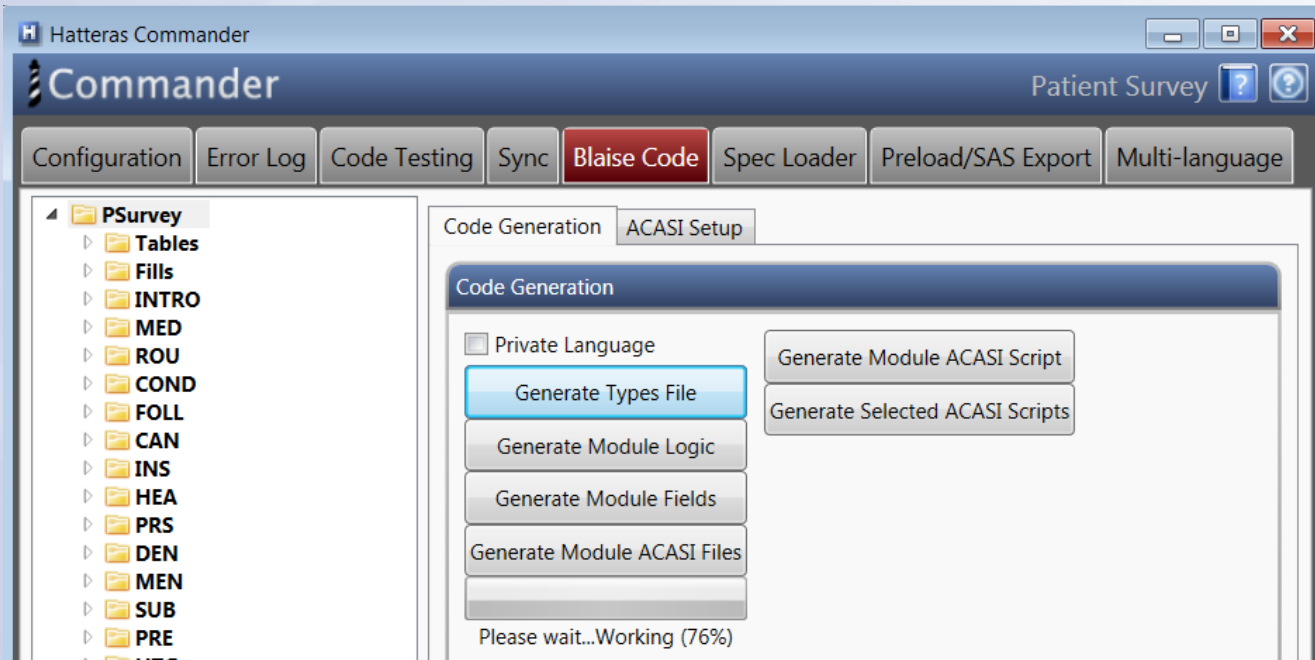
Hatteras Commander

Commander

Patient Survey

Configuration | Error Log | Code Testing | Sync | Blaise Code | Spec Loader | Preload/SAS Export | Multi-language

PSurvey
Tables
Fills
INTRO
MED
ROU
COND
FOLL
CAN
INS
HEA
PRS
DEN
MEN
SUB
PRE
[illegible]

Code Generation | ACASI Setup

Code Generation

Private Language

Generate Types File

Generate Module Logic

Generate Module Fields

Generate Module ACASI Files

Please wait...Working (76%)

Generate Module ACASI Script

Generate Selected ACASI Scripts